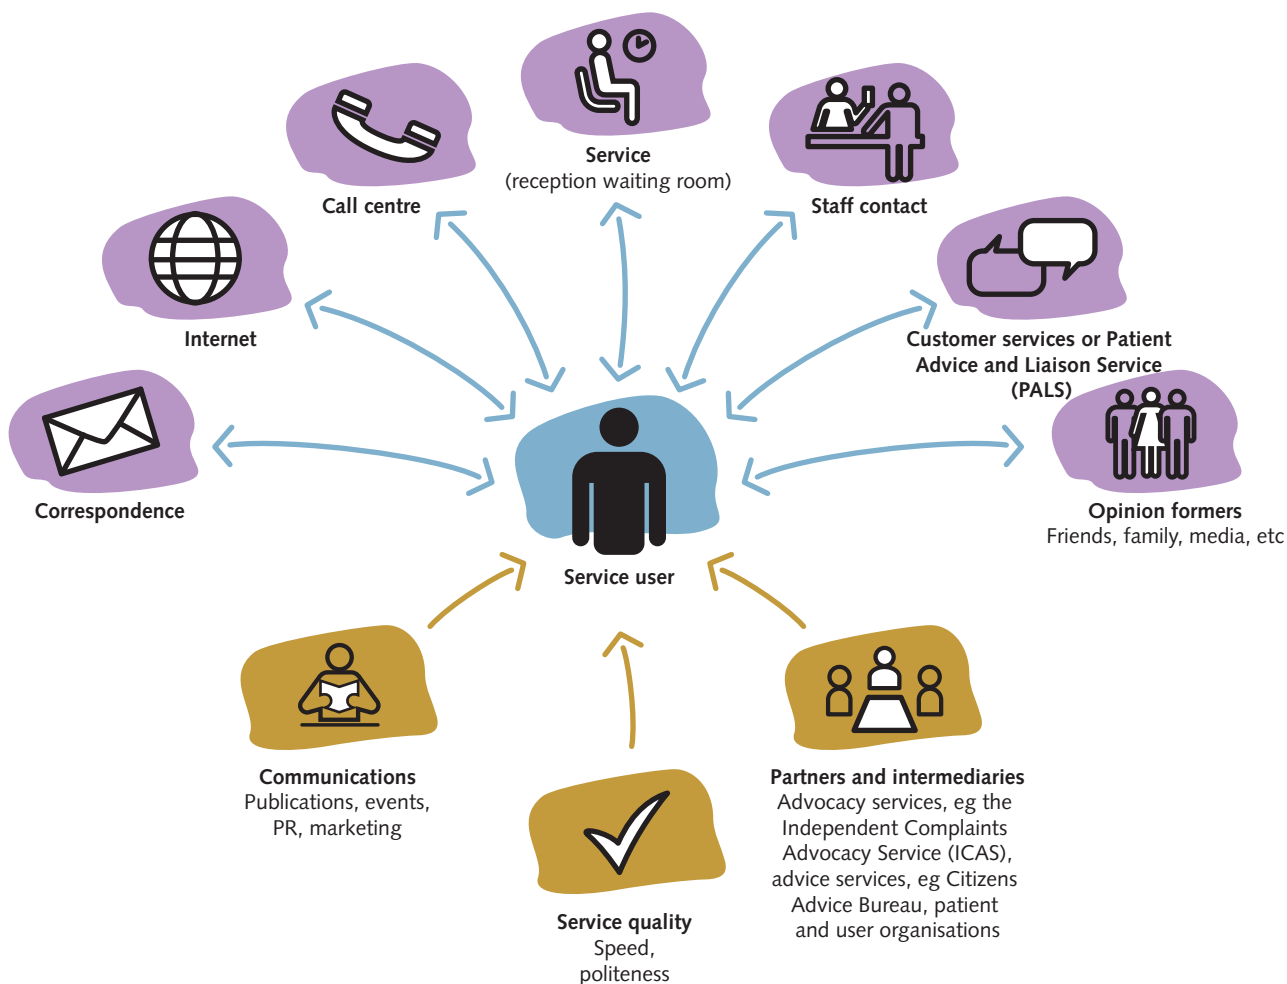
Service
(reception waiting room)

Call centre

Staff contact

Internet

Customer services or Patient Advice and Liaison Service (PALS)

Correspondence

Opinion formers
Friends, family, media, etc

Service user

Communications
Publications, events, PR, marketing

Partners and intermediaries
Advocacy services, eg the Independent Complaints Advocacy Service (ICAS), advice services, eg Citizens Advice Bureau, patient and user organisations

Service quality
Speed, politeness